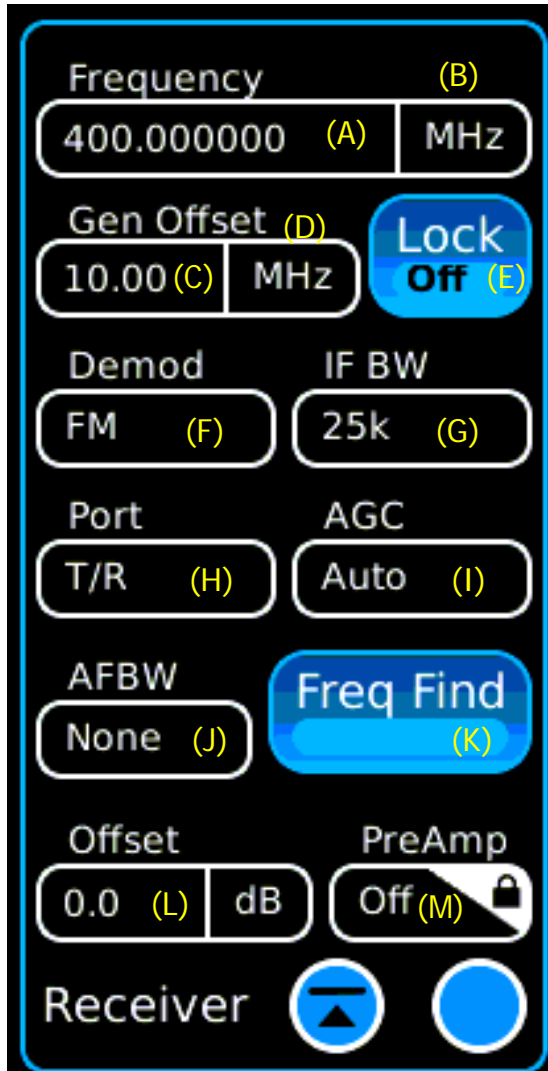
Frequency (B)
400.000000 (A) MHz

Gen Offset (D)
10.00 (C) MHz

Lock
Off (E)

Demod
FM (F)

IF BW
25k (G)

Port
T/R (H)

AGC
Auto (I)

AFBW
None (J)

Freq Find
(K)

Offset
0.0 (L) dB

PreAmp
Off (M)

Receiver